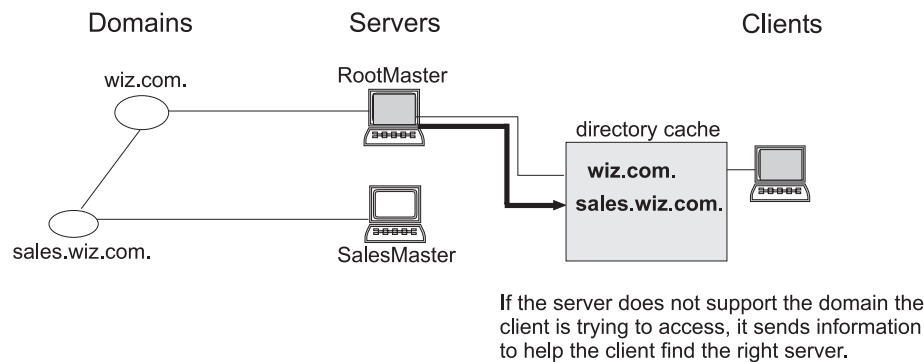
Domains

Servers

Clients

wiz.com.

RootMaster

directory cache

wiz.com.

sales.wiz.com.

sales.wiz.com.

SalesMaster

If the server does not support the domain the client is trying to access, it sends information to help the client find the right server.